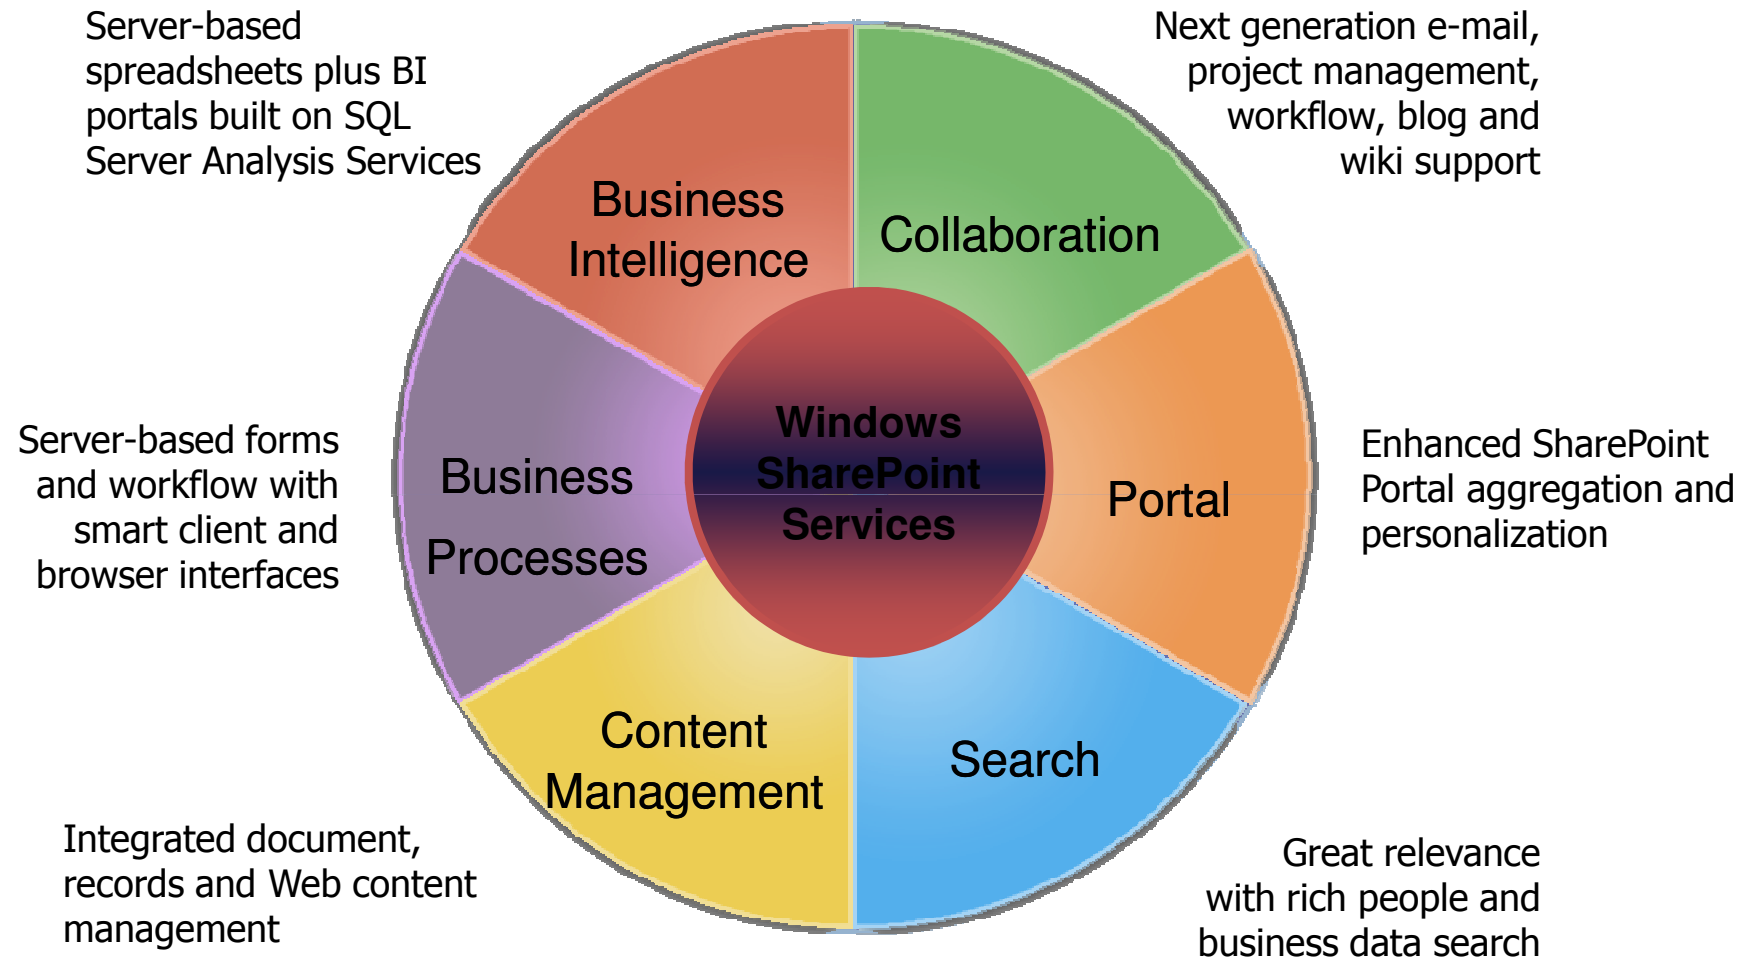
Server-based spreadsheets plus BI portals built on SQL Server Analysis Services

Next generation e-mail, project management, workflow, blog and wiki support

Business Intelligence

Collaboration

Server-based forms and workflow with smart client and browser interfaces

Business Processes

Windows SharePoint Services

Portal

Enhanced SharePoint Portal aggregation and personalization

Content Management

Search

Integrated document, records and Web content management

Great relevance with rich people and business data search